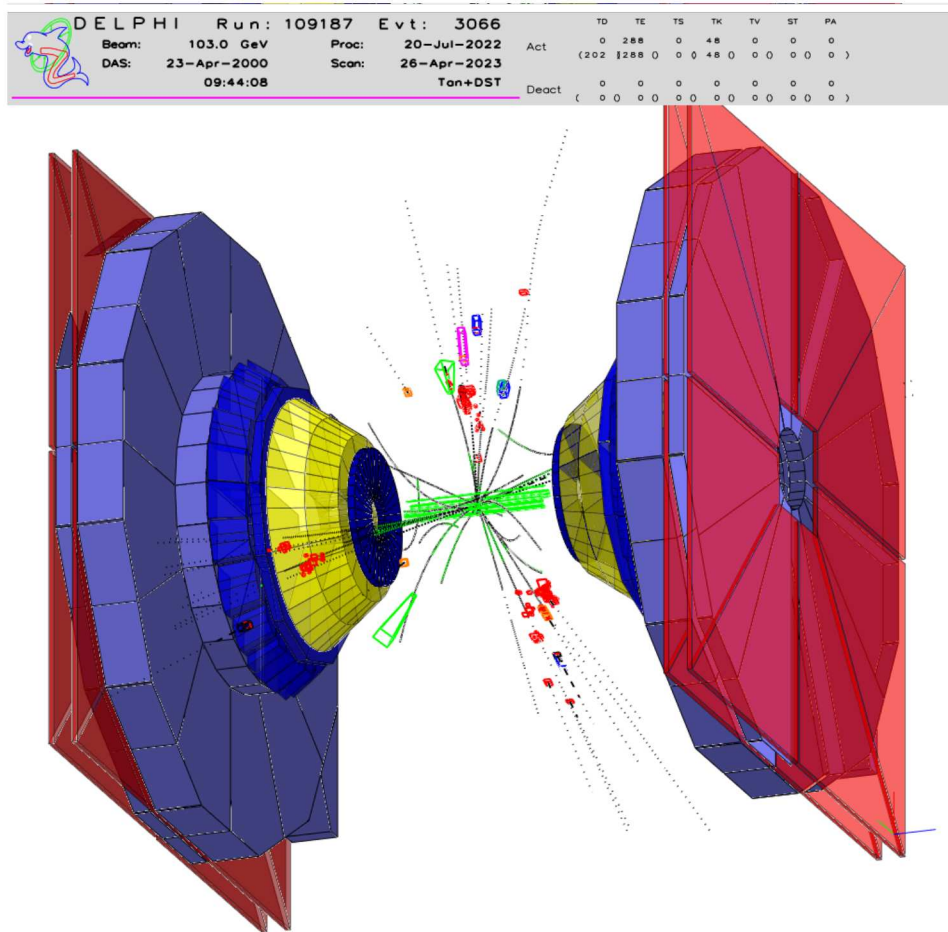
DELPHI Run: 109187 Evt: 3066
Beam: 103.0 GeV Proc: 20-Jul-2022
DAS: 23-Apr-2000 Scan: 26-Apr-2023
09:44:08 Tan+DST

| | TD | TE | TS | TK | TV | ST | PA |
|---|---|---|---|---|---|---|---|
| Act | 0 | 288 | 0 | 48 | 0 | 0 | 0 |
| | (202 | 288 () | 0 () | 48 () | 0 () | 0 () | 0 ) |
| Deact | 0 | 0 | 0 | 0 | 0 | 0 | 0 |
| | ( 0 () | 0 () | 0 () | 0 () | 0 () | 0 () | 0 ) |